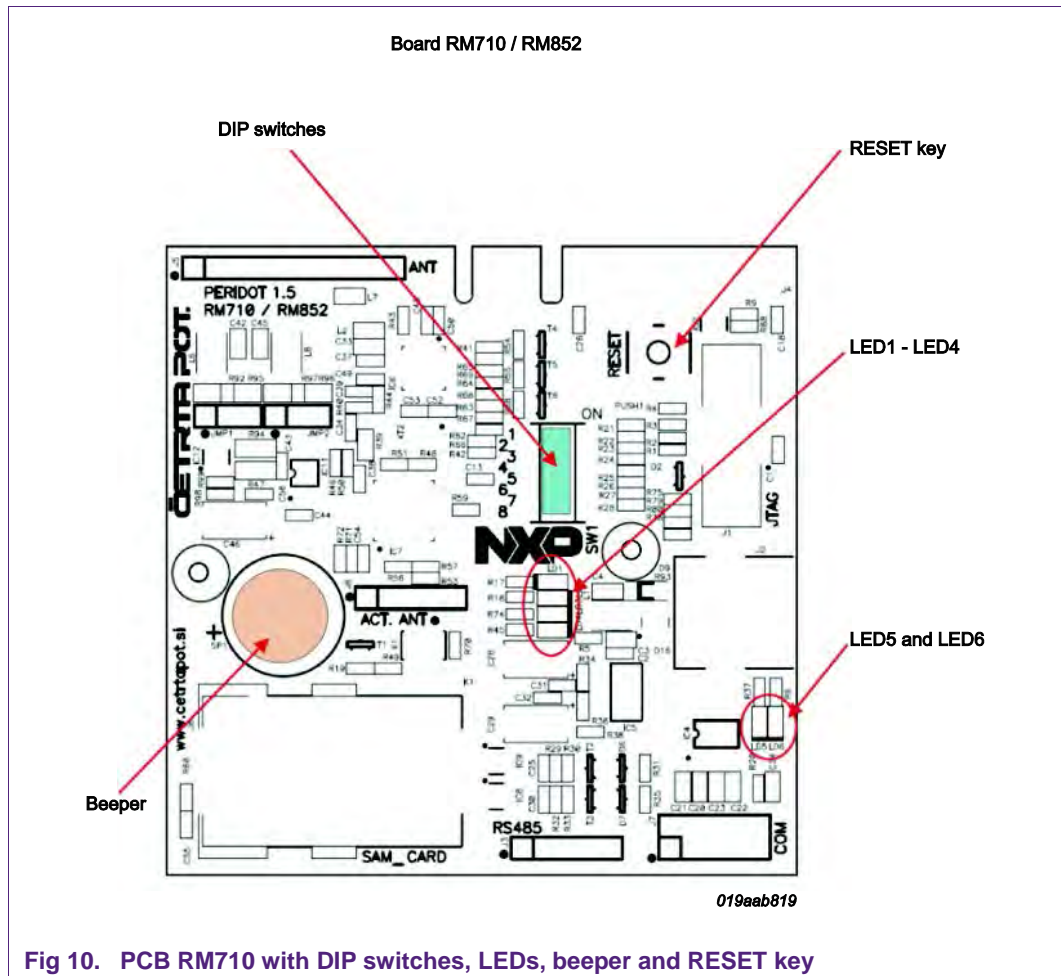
Board RM710 / RM852

DIP switches

RESET key

LED1 - LED4

LED5 and LED6

Beeper

ANT
PERIDOT 1.5
RM710 / RM852
CETRTA POT
www.cetrtapot.si
RESET
ON
1
2
3
4
5
6
7
8
SW1
JTAG
ACT. ANT
SAM_ CARD
RS485
COM
LD5 LD6

019aab819

Fig 10. PCB RM710 with DIP switches, LEDs, beeper and RESET key